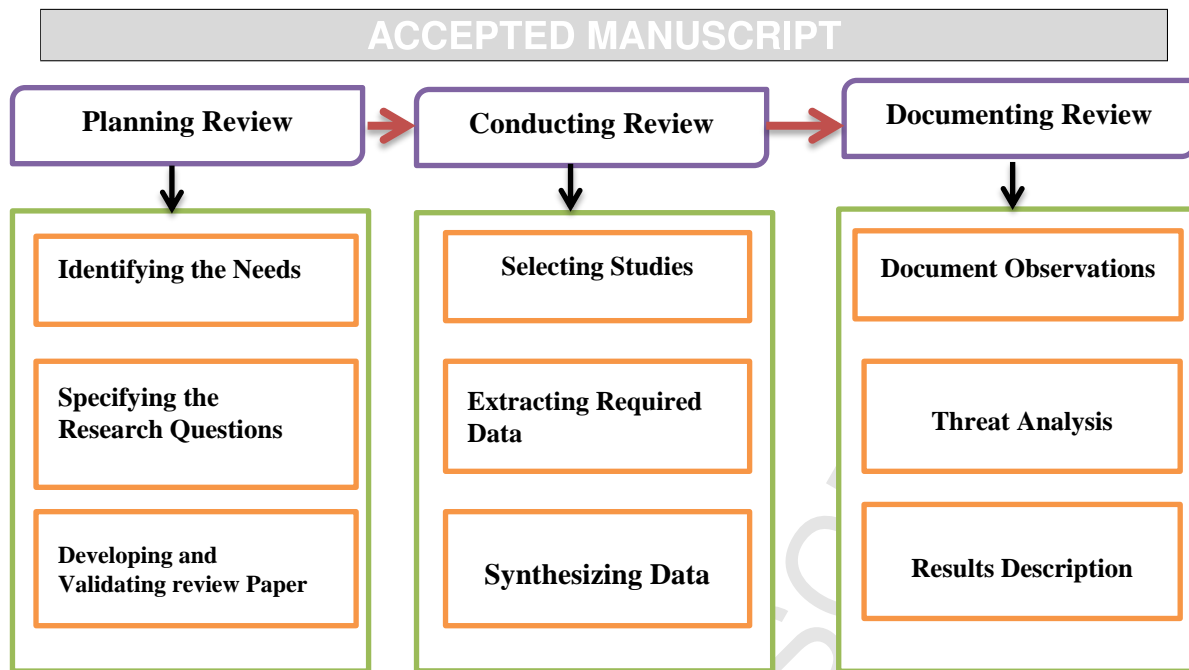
ACCEPTED MANUSCRIPT

Planning Review

Identifying the Needs

Specifying the Research Questions

Developing and Validating review Paper

Conducting Review

Selecting Studies

Extracting Required Data

Synthesizing Data

Documenting Review

Document Observations

Threat Analysis

Results Description